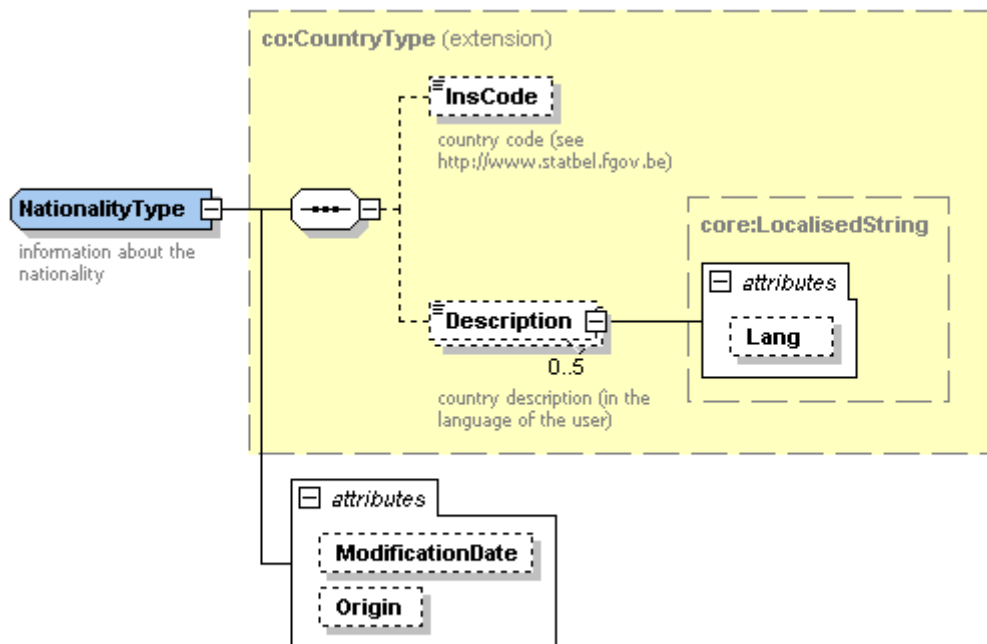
co:CountryType (extension)

InsCode

country code (see http://www.statbel.fgov.be)

NationalityType

information about the nationality

core:LocalisedString

attributes

Lang

Description

0..5

country description (in the language of the user)

attributes

ModificationDate

Origin